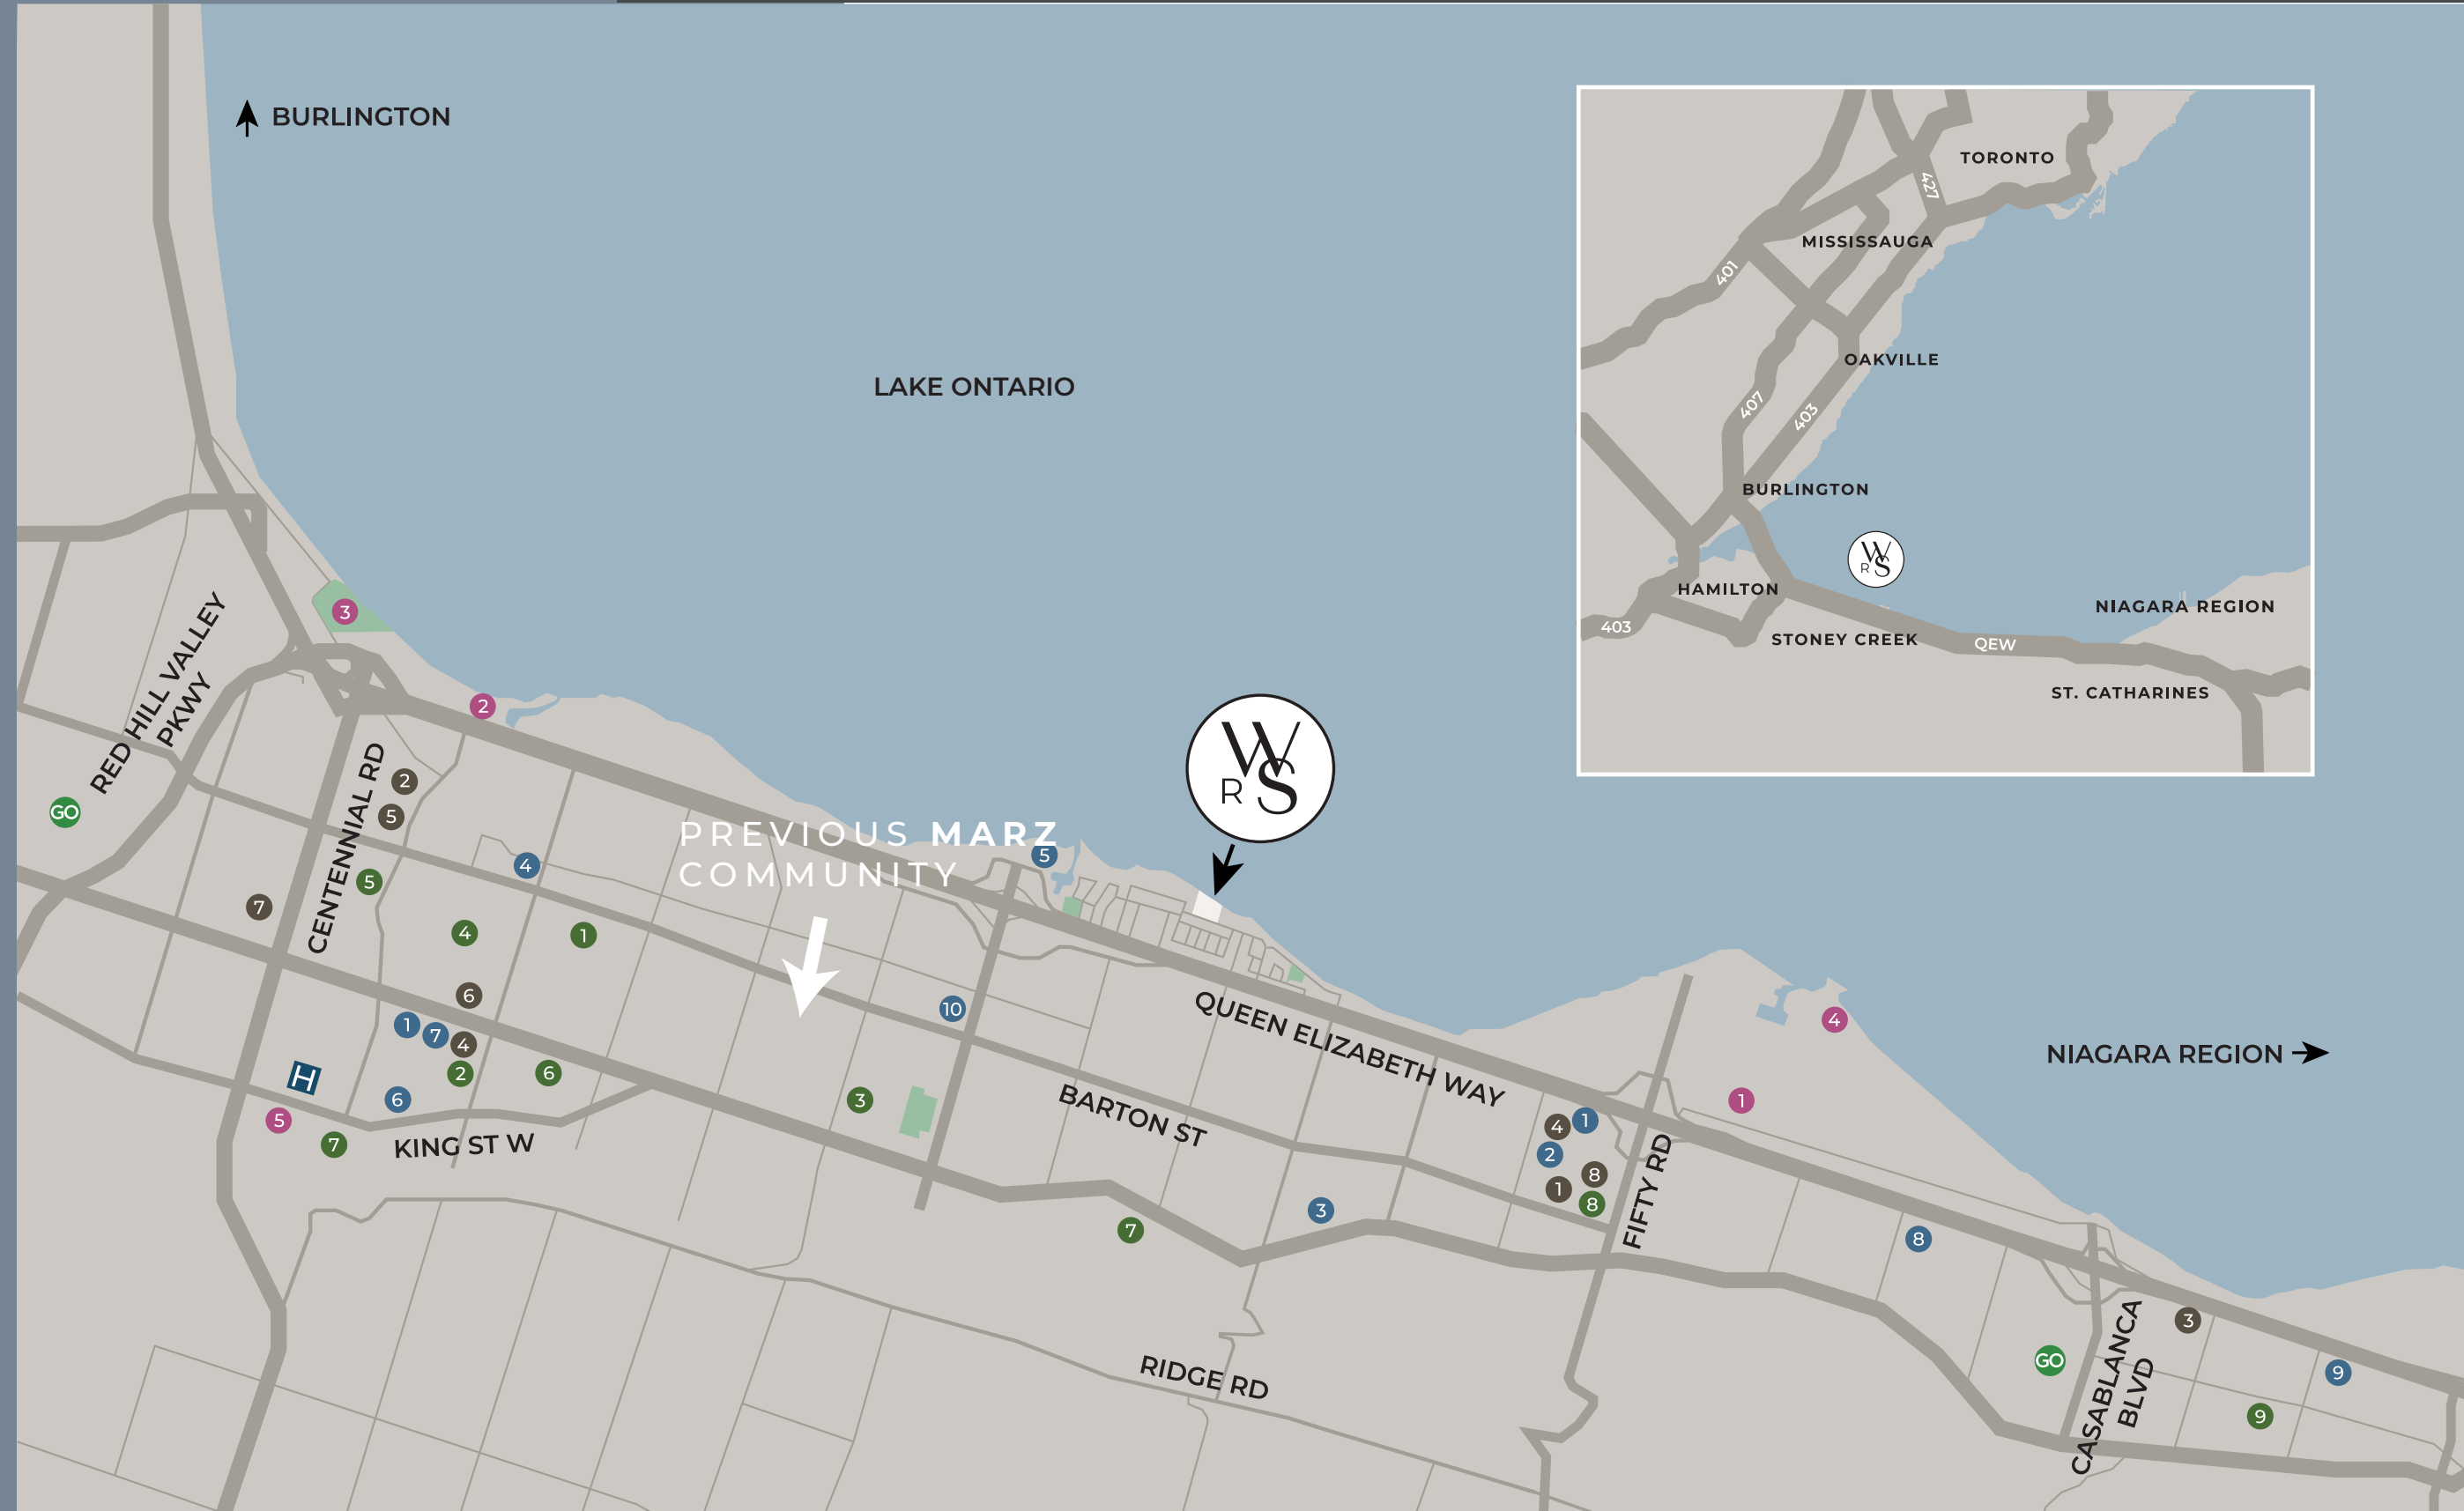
BURLINGTON

LAKE ONTARIO

TORONTO
427
MISSISSAUGA
401
OAKVILLE
407
403
BURLINGTON
WRS
HAMILTON
NIAGARA REGION
403
STONEY CREEK
QEW
ST. CATHARINES

RED HILL VALLEY PKWY
GO
3
2
CENTENNIAL RD
2
5
5
7
4
4
1
PREVIOUS MARZ COMMUNITY
5
WRS
6
1
7
4
2
6
H
6
5
7
KING ST W
10
3
QUEEN ELIZABETH WAY
BARTON ST
7
3
4
1
2
8
1
8
FIFTY RD
1
4
NIAGARA REGION
8
RIDGE RD
GO
CASABLANCA BLVD
3
9
9